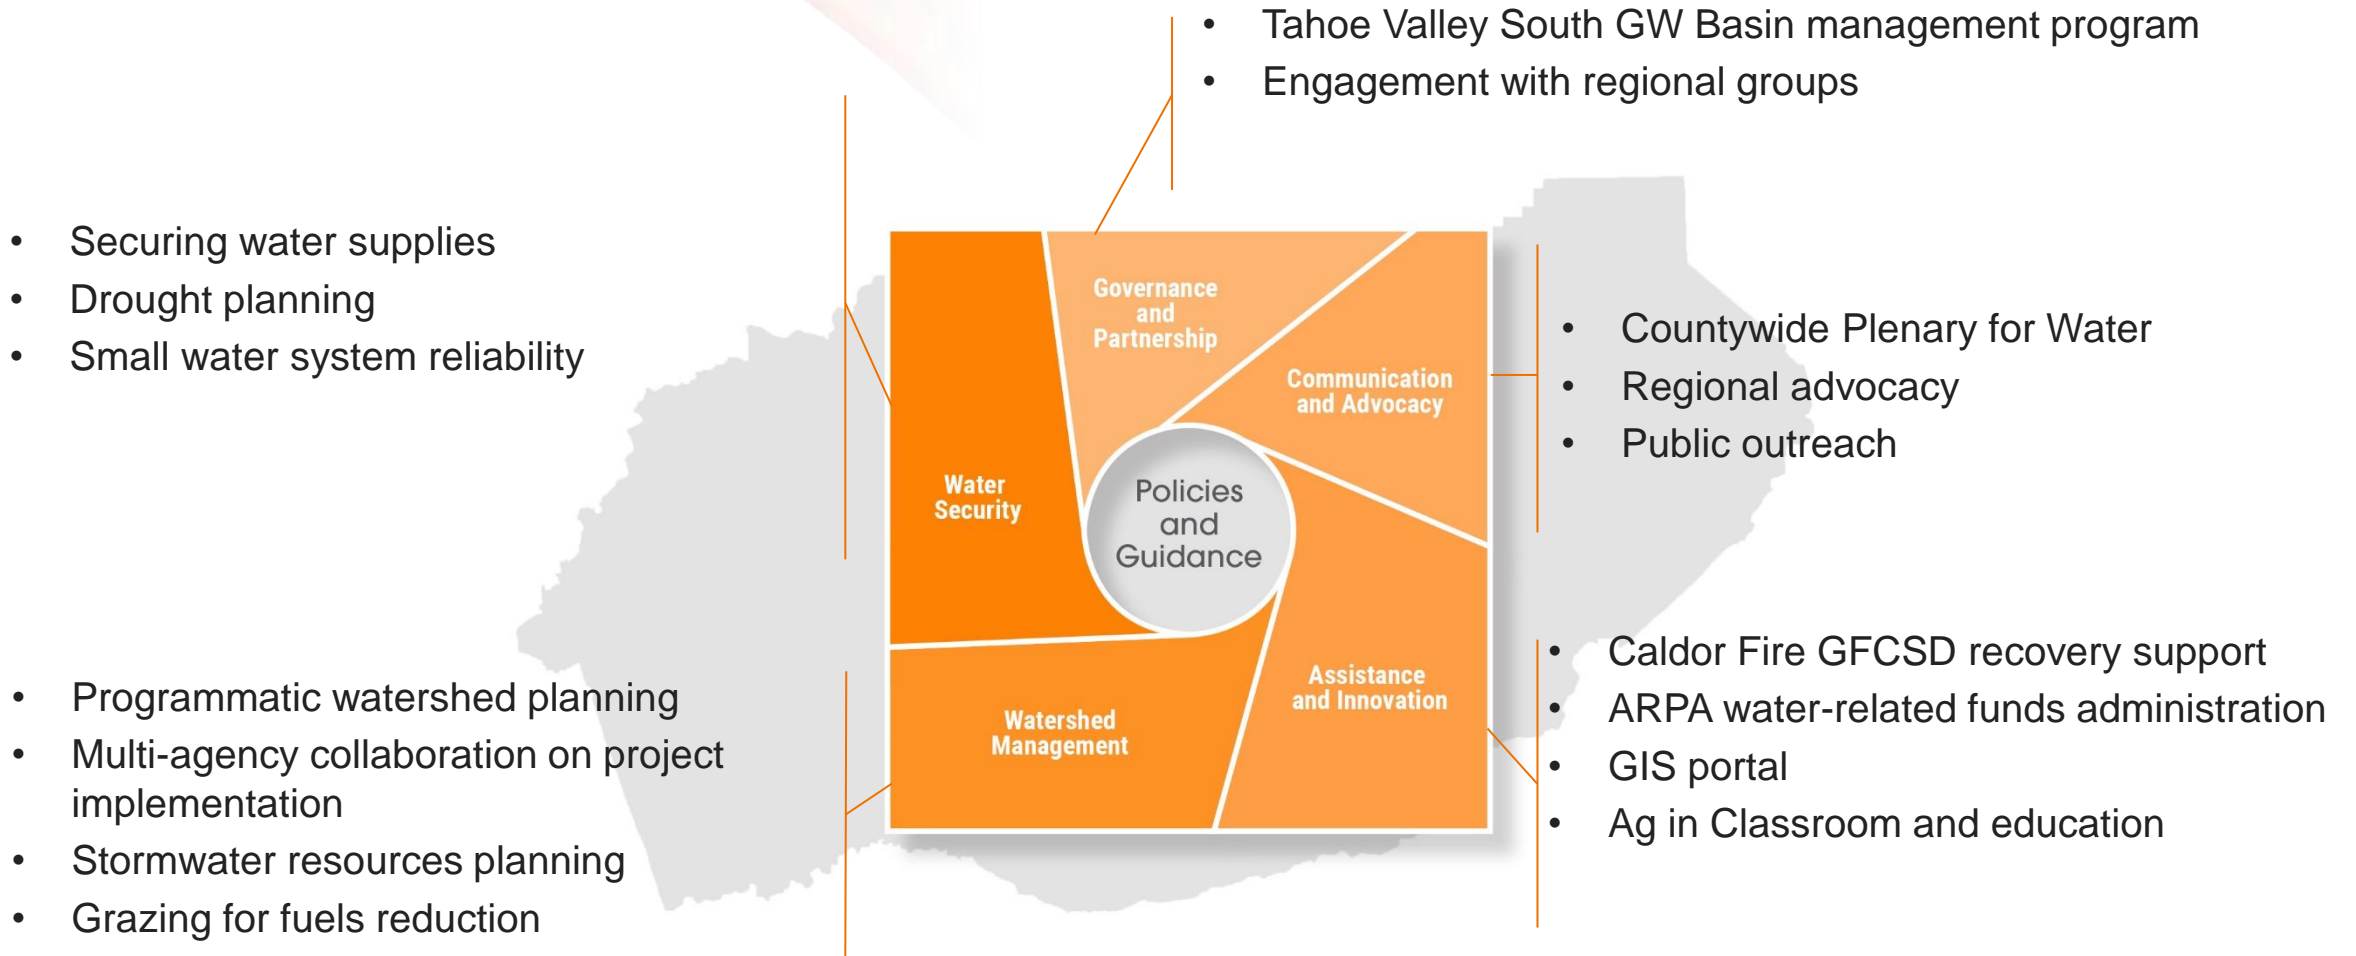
- Tahoe Valley South GW Basin management program
- Engagement with regional groups

- Securing water supplies
- Drought planning
- Small water system reliability

Governance and Partnership

Communication and Advocacy

Water Security

Policies and Guidance

Assistance and Innovation

Watershed Management

- Countywide Plenary for Water
- Regional advocacy
- Public outreach

- Programmatic watershed planning
- Multi-agency collaboration on project implementation
- Stormwater resources planning
- Grazing for fuels reduction

- Caldor Fire GFCSD recovery support
- ARPA water-related funds administration
- GIS portal
- Ag in Classroom and education